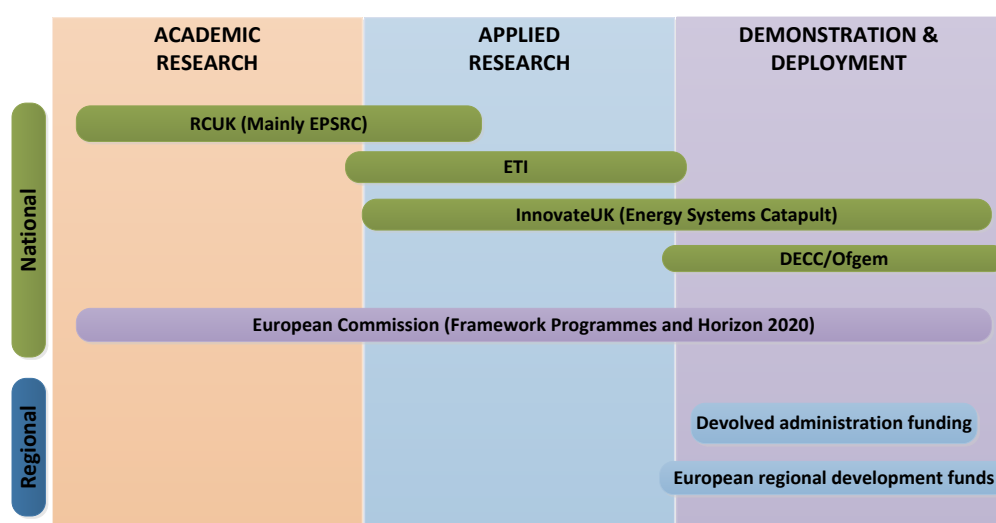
ACADEMIC RESEARCH

APPLIED RESEARCH

DEMONSTRATION & DEPLOYMENT

National

RCUK (Mainly EPSRC)

ETI

InnovateUK (Energy Systems Catapult)

DECC/Ofgem

European Commission (Framework Programmes and Horizon 2020)

Regional

Devolved administration funding

European regional development funds